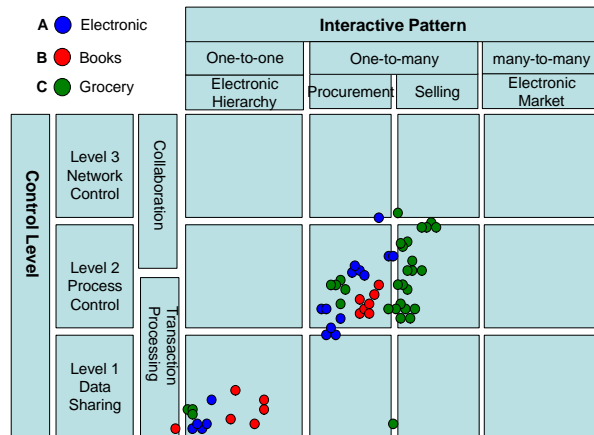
A Electronic
B Books
C Grocery

Interactive Pattern

| One-to-one | One-to-many | | many-to-many |
|---|---|---|---|
| Electronic Hierarchy | Procurement | Selling | Electronic Market |

Control Level

Level 3 Network Control

Collaboration

Level 2 Process Control

Transaction Processing

Level 1 Data Sharing